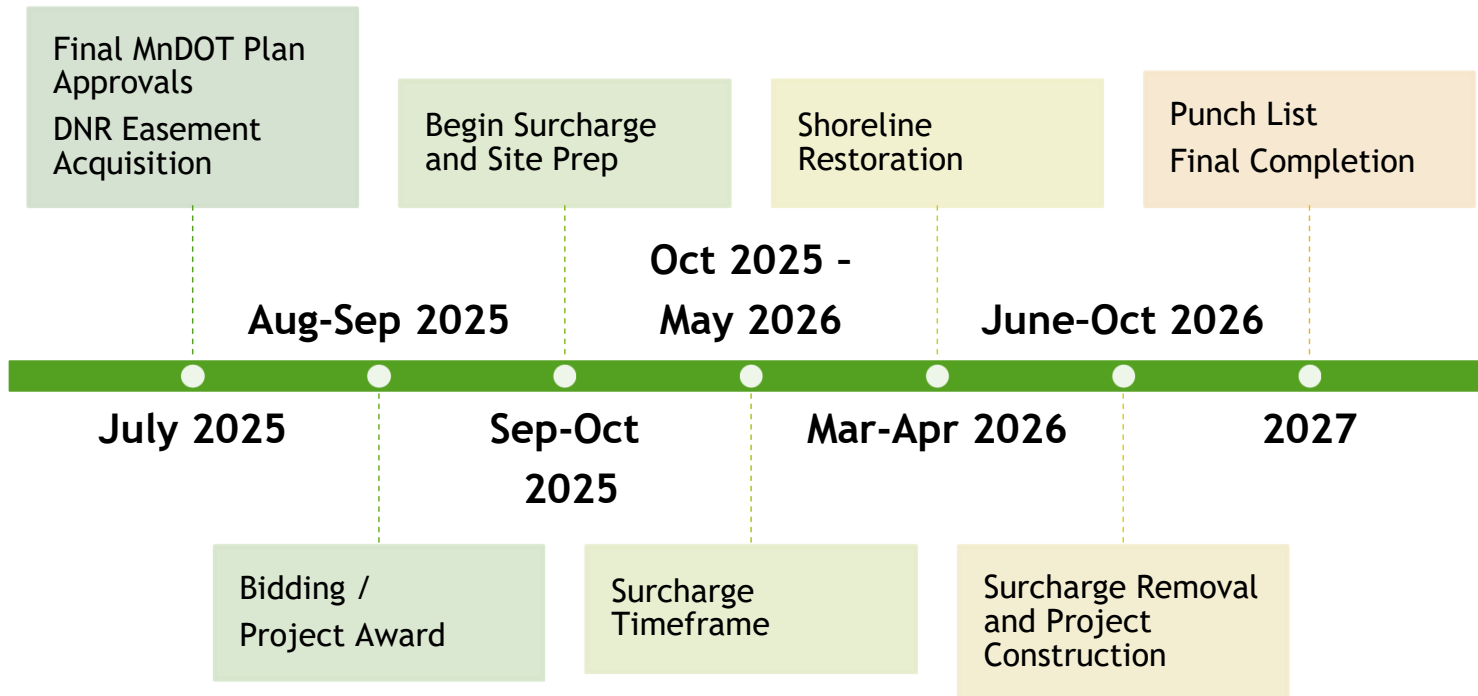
Final MnDOT Plan Approvals

DNR Easement Acquisition

Begin Surcharge and Site Prep

Shoreline Restoration

Punch List

Final Completion

Oct 2025 – May 2026

Aug-Sep 2025

June-Oct 2026

July 2025

Sep-Oct 2025

Mar-Apr 2026

2027

Bidding / Project Award

Surcharge Timeframe

Surcharge Removal and Project Construction